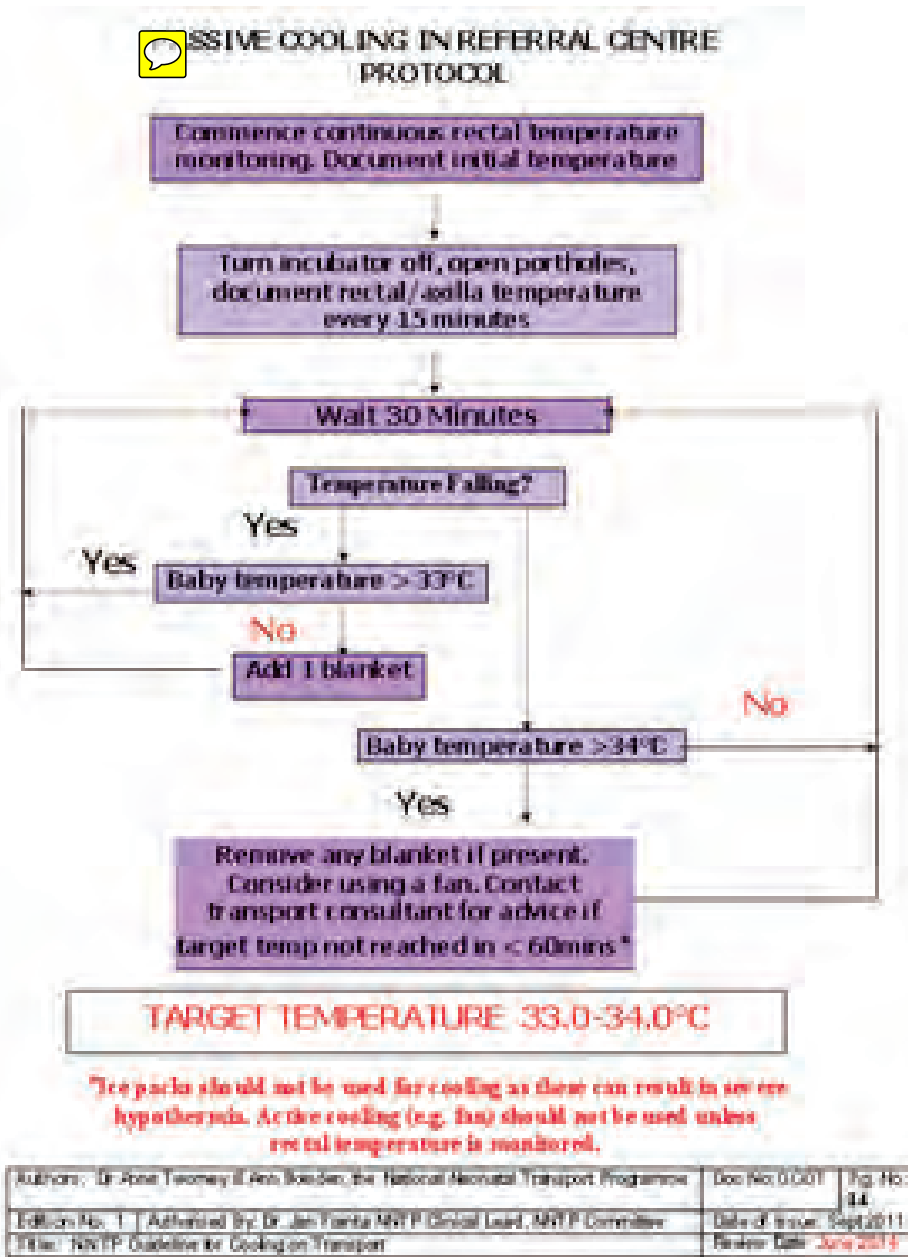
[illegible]SSIVE COOLING IN REFERRAL CENTRE PROTOCOL

Commence continuous rectal temperature monitoring. Document initial temperature

Turn incubator off, open portholes, document rectal/axilla temperature every 15 minutes

Wait 30 Minutes

Temperature Falling?

Yes

Yes

Baby temperature > 33°C

No

Add 1 blanket

No

Baby temperature >34°C

Yes

Remove any blanket if present. Consider using a fan. Contact transport consultant for advice if target temp not reached in < 60mins *

TARGET TEMPERATURE 33.0-34.0°C

*Ice packs should not be used for cooling as these can result in severe hypothermia. Active cooling (e.g. fan) should not be used unless rectal temperature is monitored.

| Authors: Dr Anne Twomey & Ann Bowden, the National Neonatal Transport Programme | Doc No: 0.0DT | Pg. No: 14 |
|---|---|---|
| Edition No: 1 Authorised By: Dr Jan Franta NNTP Clinical Lead, NNTP Committee | Date of Issue: Sept 2011 | |
| Title: NNTP Guideline for Cooling on Transport | Review Date: June 201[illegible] | |